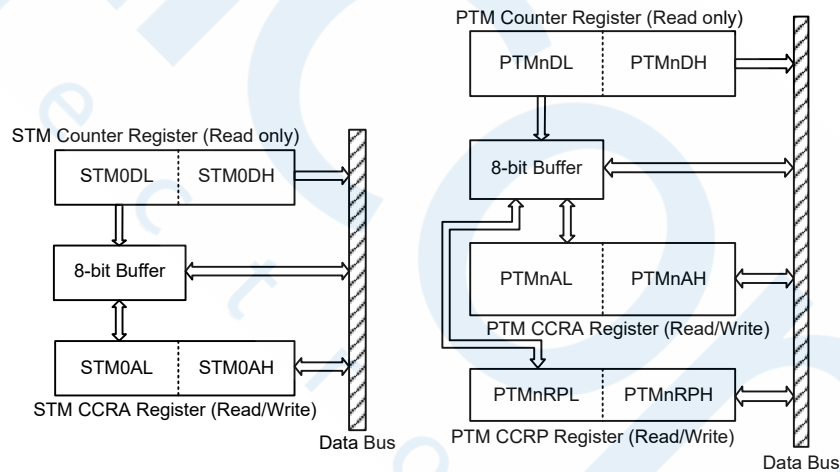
STM Counter Register (Read only)

STM0DL

STM0DH

8-bit Buffer

STM0AL

STM0AH

STM CCRA Register (Read/Write)

Data Bus

PTM Counter Register (Read only)

PTMnDL

PTMnDH

8-bit Buffer

PTMnAL

PTMnAH

PTM CCRA Register (Read/Write)

PTMnRPL

PTMnRPH

PTM CCRP Register (Read/Write)

Data Bus